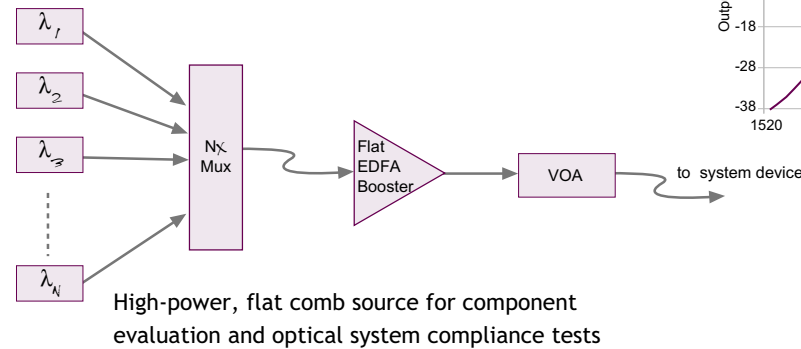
$\lambda_1$

$\lambda_2$

$\lambda_3$

$\lambda_N$

NX Mux

Flat EDFA Booster

VOA

to system device

Outp

-18

-28

-38

1520

High-power, flat comb source for component evaluation and optical system compliance tests